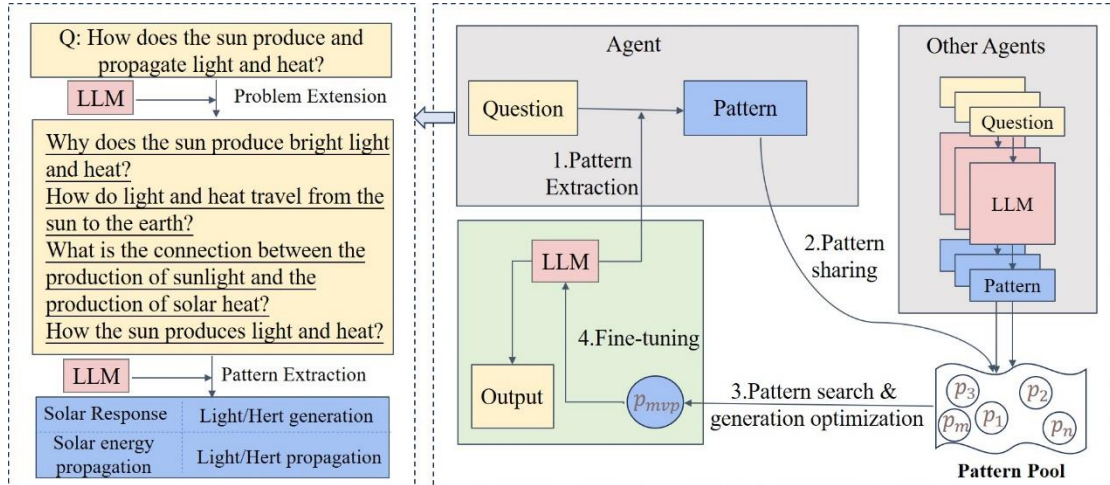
Q: How does the sun produce and propagate light and heat?

LLM

Problem Extension

Why does the sun produce bright light and heat?
How do light and heat travel from the sun to the earth?
What is the connection between the production of sunlight and the production of solar heat?
How the sun produces light and heat?

LLM

Pattern Extraction

| Solar Response | Light/Hert generation |
|---|---|
| Solar energy propagation | Light/Hert propagation |

Agent

Question

Pattern

1.Pattern Extraction

LLM

Output

4.Fine-tuning

$p_{mvp}$

Other Agents

Question

LLM

Pattern

2.Pattern sharing

3.Pattern search & generation optimization

$p_3$ $p_2$ $p_1$ $p_m$ $p_n$

Pattern Pool